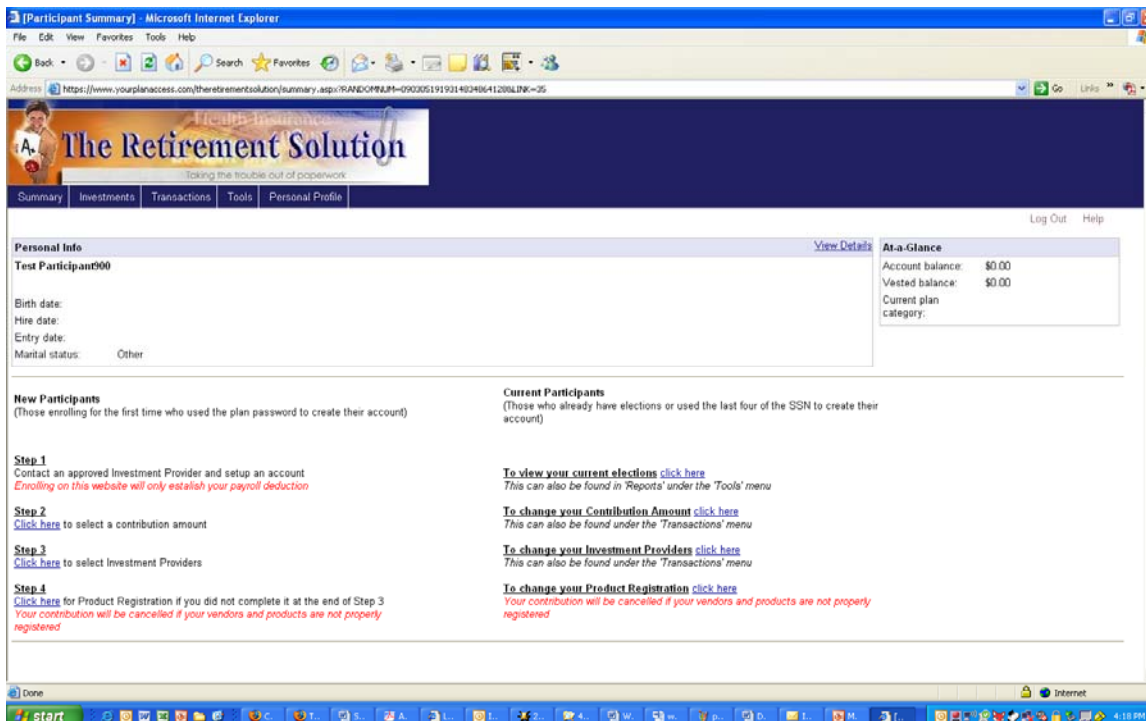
[Participant Summary] - Microsoft Internet Explorer

File Edit View Favorites Tools Help

Back Search Favorites

Address https://www.yourplanaccess.com/theretirementsolution/summary.aspx?RANDOMNUM=0903051919314834864128&LINK=35

Go Links

Health Insurance

The Retirement Solution

Taking the trouble out of paperwork

Summary | Investments | Transactions | Tools | Personal Profile

Log Out Help

Personal Info

View Details

Test Participant900

Birth date:
Hire date:
Entry date:
Marital status: Other

At-a-Glance

Account balance: $0.00
Vested balance: $0.00
Current plan category:

New Participants
(Those enrolling for the first time who used the plan password to create their account)

Step 1
Contact an approved Investment Provider and setup an account
Enrolling on this website will only estalish your payroll deduction

Step 2
Click here to select a contribution amount

Step 3
Click here to select Investment Providers

Step 4
Click here for Product Registration if you did not complete it at the end of Step 3
Your contribution will be cancelled if your vendors and products are not properly registered

Current Participants
(Those who already have elections or used the last four of the SSN to create their account)

To view your current elections click here
This can also be found in 'Reports' under the 'Tools' menu

To change your Contribution Amount click here
This can also be found under the 'Transactions' menu

To change your Investment Providers click here
This can also be found under the 'Transactions' menu

To change your Product Registration click here
Your contribution will be cancelled if your vendors and products are not properly registered

Done

Internet

start

4:18 PM